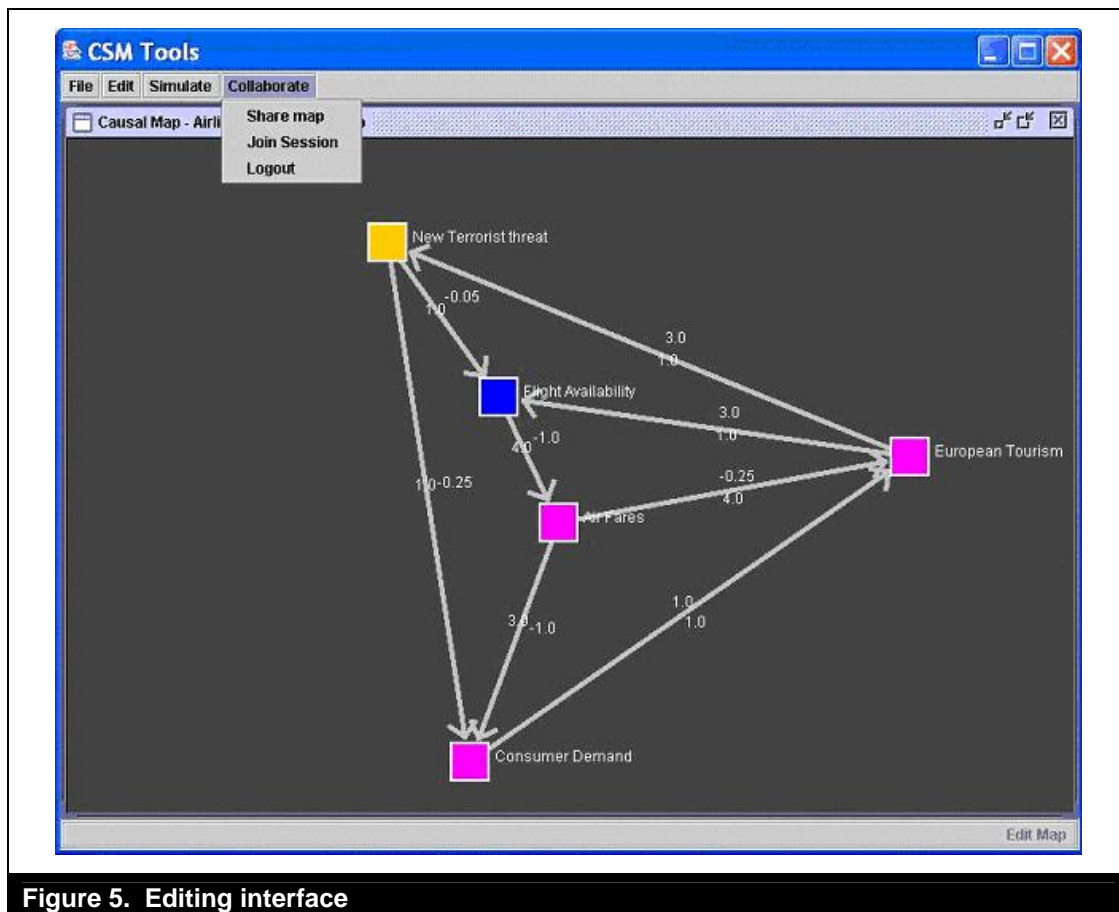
CSM Tools

File Edit Simulate Collaborate

Share map
Join Session
Logout

Causal Map - Airli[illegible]

New Terrorist threat

1.0 -0.05

3.0
1.0

Flight Availability

3.0
1.0

4.0 -1.0

European Tourism

1.0 -0.25

-0.25
4.0

Air Fares

3.0 -1.0

1.0
1.0

Consumer Demand

Edit Map

Figure 5. Editing interface